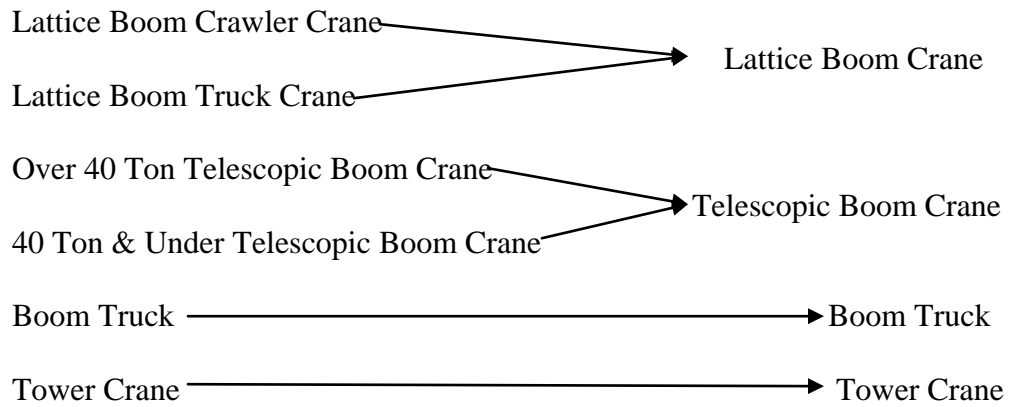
Lattice Boom Crawler Crane

Lattice Boom Crane

Lattice Boom Truck Crane

Over 40 Ton Telescopic Boom Crane

Telescopic Boom Crane

40 Ton & Under Telescopic Boom Crane

Boom Truck

Boom Truck

Tower Crane

Tower Crane